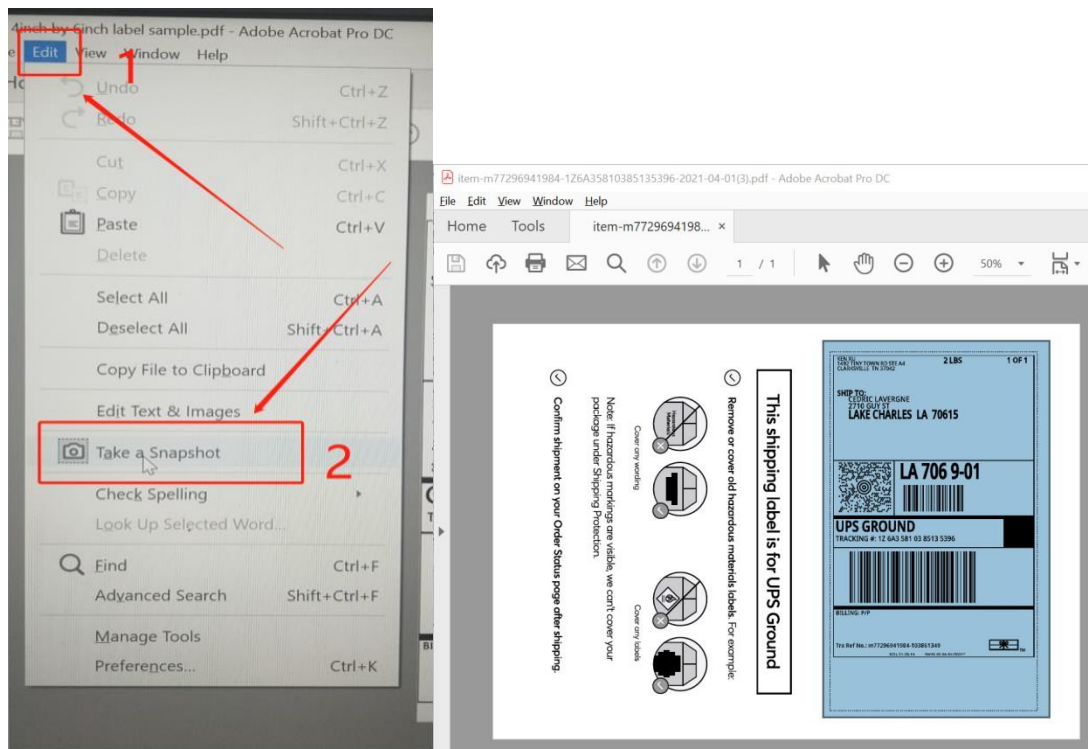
4inch by 6inch label sample.pdf - Adobe Acrobat Pro DC

Edit View Window Help

1

Undo Ctrl+Z
Redo Shift+Ctrl+Z
Cut Ctrl+X
Copy Ctrl+C
Paste Ctrl+V
Delete
Select All Ctrl+A
Deselect All Shift+Ctrl+A
Copy File to Clipboard
Edit Text & Images
Take a Snapshot
2
Check Spelling
Look Up Selected Word...
Find Ctrl+F
Advanced Search Shift+Ctrl+F
Manage Tools
Preferences... Ctrl+K

item-m77296941984-1Z6A35810385135396-2021-04-01(3).pdf - Adobe Acrobat Pro DC

File Edit View Window Help

Home Tools item-m7729694198... ×

1 / 1 50%

This shipping label is for UPS Ground

Remove or cover old hazardous materials labels. For example:

Cover any wording

Cover any labels

Note: If hazardous markings are visible, we can't cover your package under Shipping Protection.

Confirm shipment on your Order Status page after shipping.

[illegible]
2 LBS 1 OF 1
SHIP TO:
CEDRIC LAVERGNE
2716 GUY ST
LAKE CHARLES LA 70615
LA 706 9-01
UPS GROUND
TRACKING #: 1Z 6A3 581 03 8513 5396
BILLING: P/P
Trx Ref No.: m77296941984-103861349